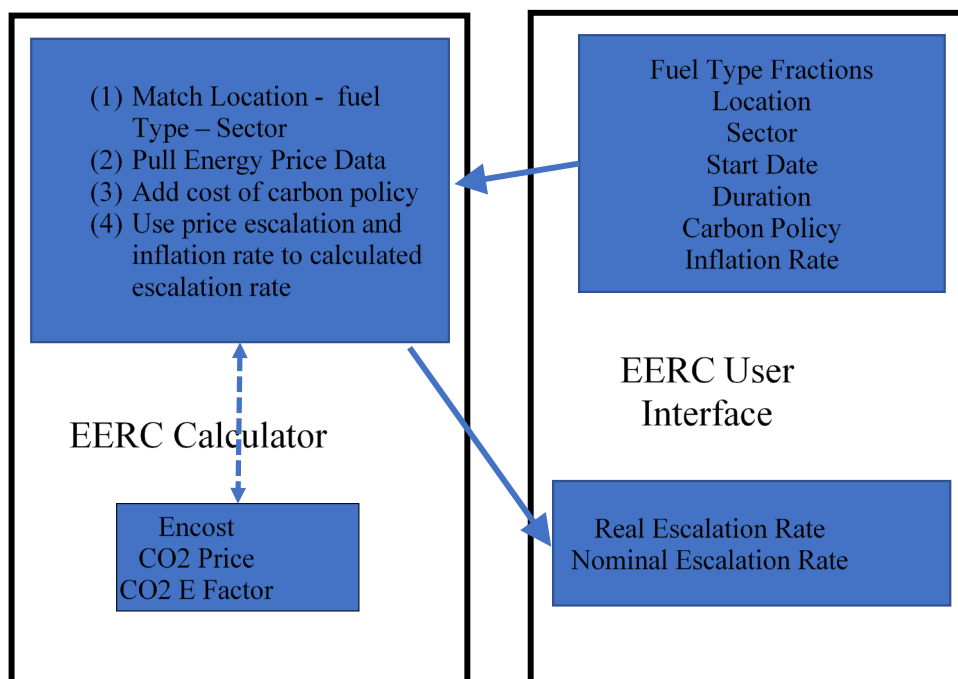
(1) Match Location - fuel Type – Sector
(2) Pull Energy Price Data
(3) Add cost of carbon policy
(4) Use price escalation and inflation rate to calculated escalation rate

Fuel Type Fractions
Location
Sector
Start Date
Duration
Carbon Policy
Inflation Rate

EERC User Interface

EERC Calculator

Encost
CO2 Price
CO2 E Factor

Real Escalation Rate
Nominal Escalation Rate